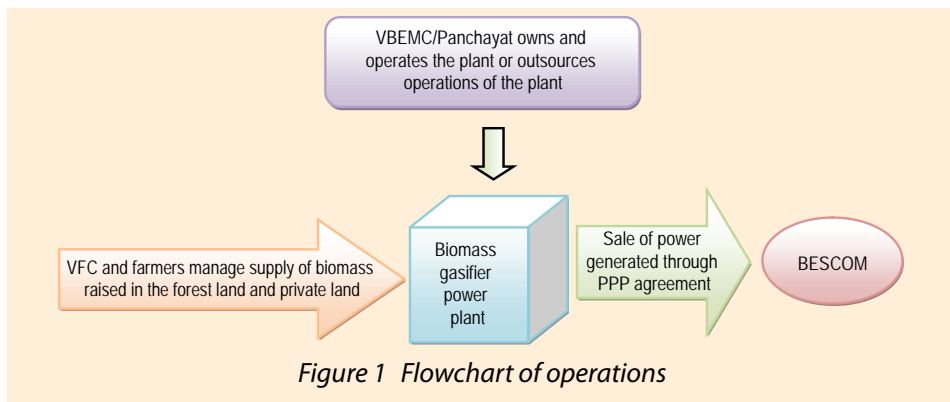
VBEMC/Panchayat owns and operates the plant or outsources operations of the plant

VFC and farmers manage supply of biomass raised in the forest land and private land

Biomass gasifier power plant

Sale of power generated through PPP agreement

BESCOM

Figure 1 Flowchart of operations